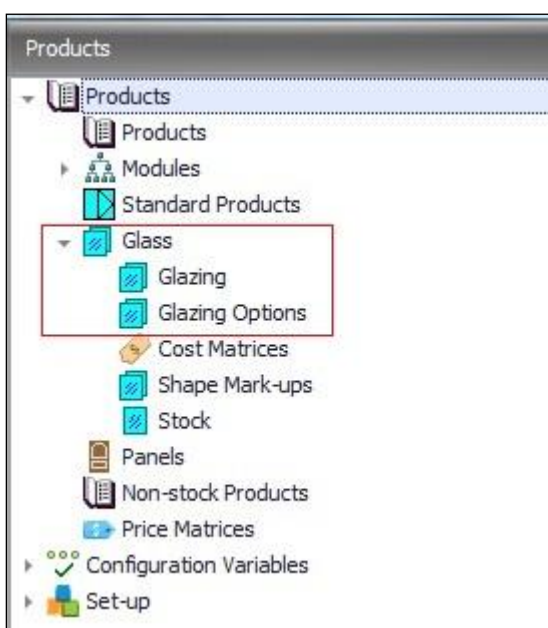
Products

Products

Products

Modules

Standard Products

Glass

Glazing

Glazing Options

Cost Matrices

Shape Mark-ups

Stock

Panels

Non-stock Products

Price Matrices

Configuration Variables

Set-up